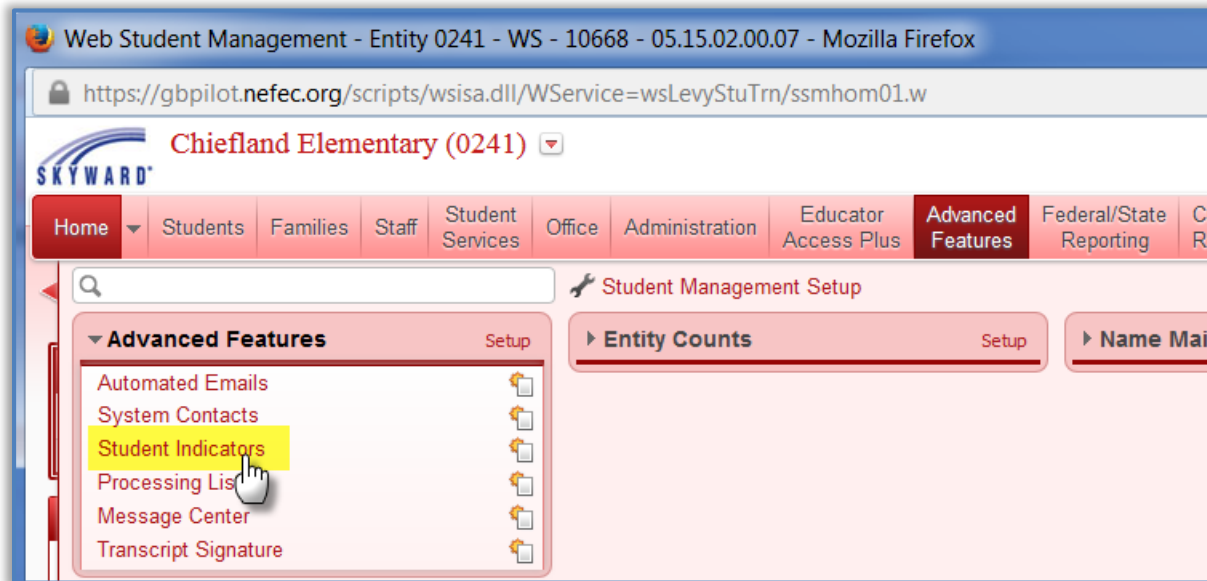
Web Student Management - Entity 0241 - WS - 10668 - 05.15.02.00.07 - Mozilla Firefox

https://gbpilot.nefec.org/scripts/wsisa.dll/WService=wsLevyStuTrn/ssmhom01.w

SKYWARD

Chiefland Elementary (0241)

Home | Students | Families | Staff | Student Services | Office | Administration | Educator Access Plus | Advanced Features | Federal/State Reporting | C R

Student Management Setup

Advanced Features
Setup

Automated Emails
System Contacts
Student Indicators
Processing Lis
Message Center
Transcript Signature

Entity Counts
Setup

Name Mai